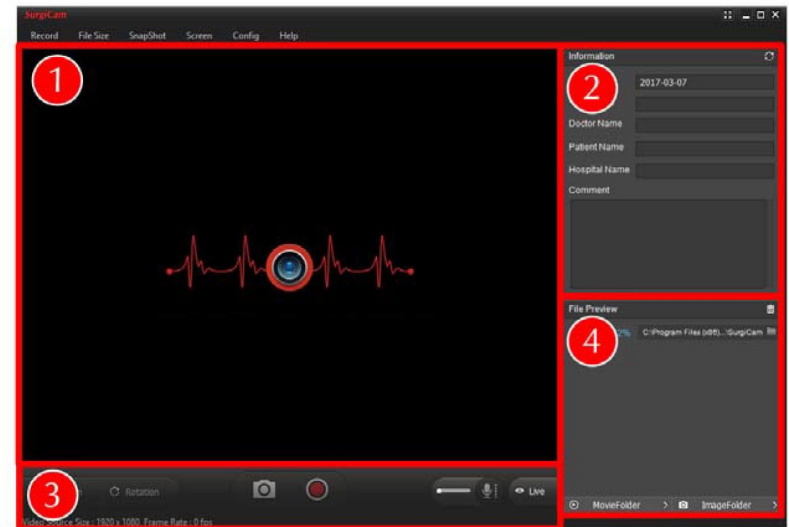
SurgiCam

Record File Size SnapShot Screen Config Help

1

Information

2

2017-03-07

Doctor Name

Patient Name

Hospital Name

Comment

File Preview

4

2% C:\Program Files (x86)...\SurgiCam

3

Rotation

Live

Video Source Size : 1920 x 1080, Frame Rate : 0 fps

MovieFolder

ImageFolder